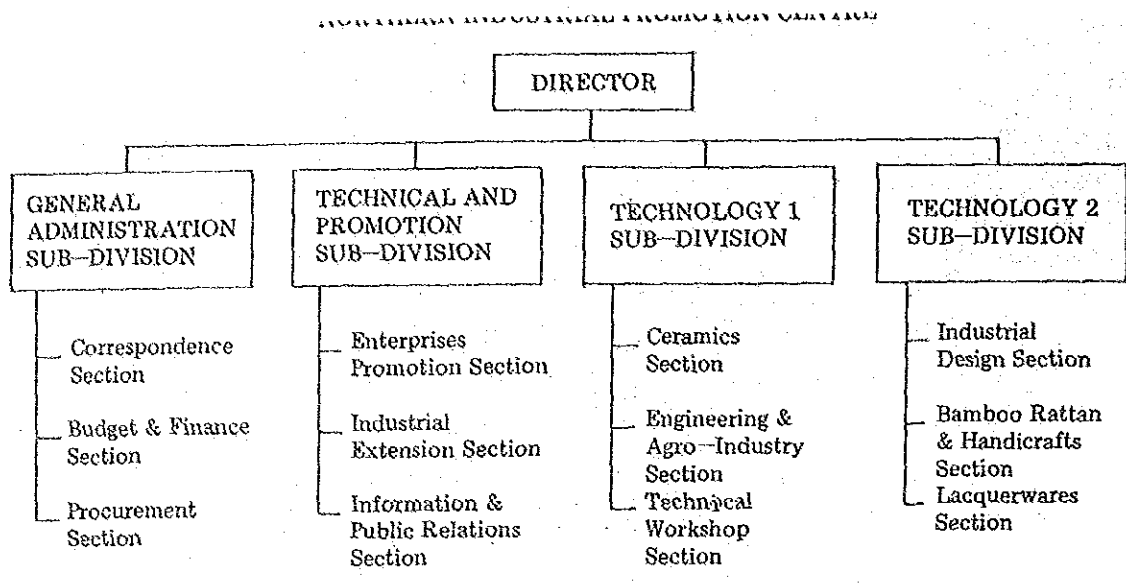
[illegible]

DIRECTOR

GENERAL ADMINISTRATION SUB–DIVISION

Correspondence Section

Budget & Finance Section

Procurement Section

TECHNICAL AND PROMOTION SUB–DIVISION

Enterprises Promotion Section

Industrial Extension Section

Information & Public Relations Section

TECHNOLOGY 1 SUB–DIVISION

Ceramics Section

Engineering & Agro–Industry Section

Technical Workshop Section

TECHNOLOGY 2 SUB–DIVISION

Industrial Design Section

Bamboo Rattan & Handicrafts Section

Lacquerwares Section